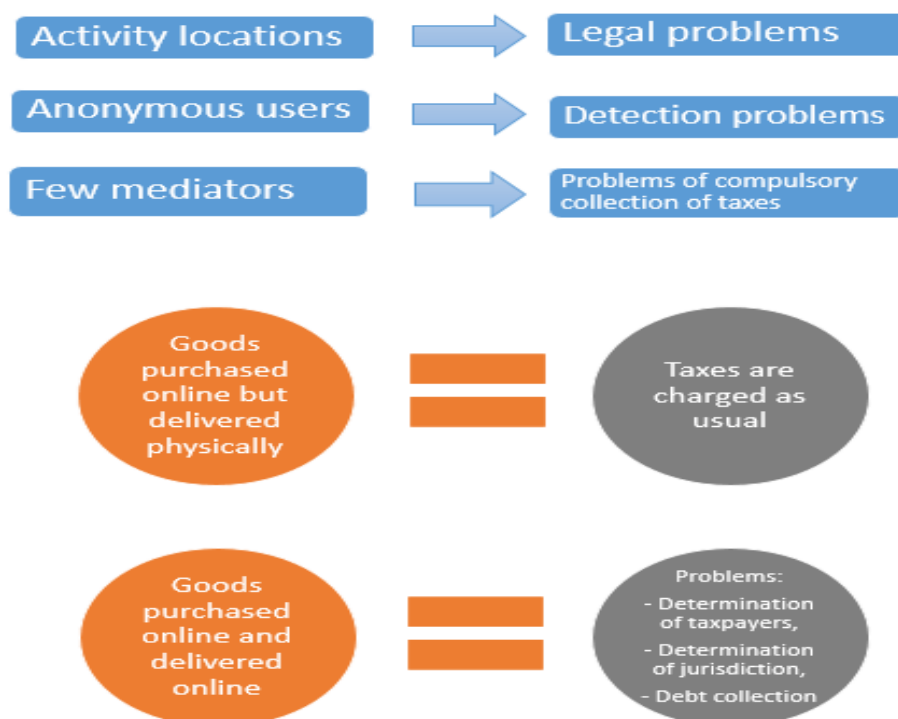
Activity locations

Legal problems

Anonymous users

Detection problems

Few mediators

Problems of compulsory collection of taxes

Goods purchased online but delivered physically

Taxes are charged as usual

Goods purchased online and delivered online

Problems:

- Determination of taxpayers,

- Determination of jurisdiction,

- Debt collection